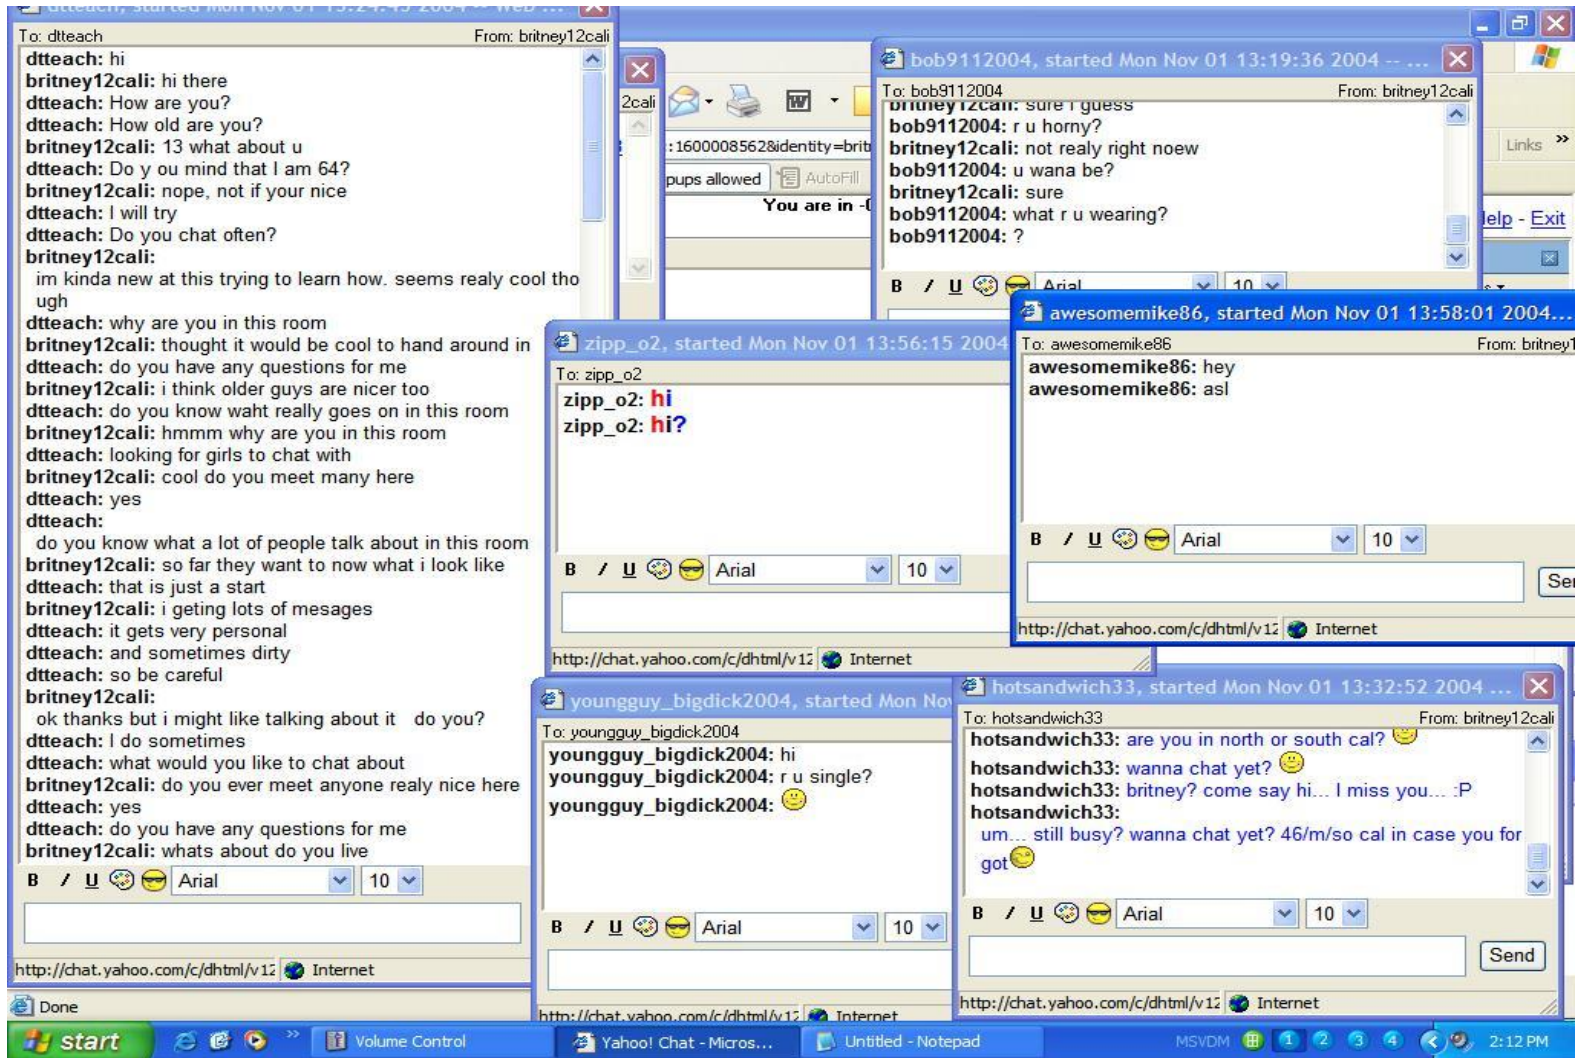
dtteach, started mon Nov 01 13:24:45 2004 -- Web ...

To: dtteach From: britney12cali
dtteach: hi
britney12cali: hi there
dtteach: How are you?
dtteach: How old are you?
britney12cali: 13 what about u
dtteach: Do y ou mind that I am 64?
britney12cali: nope, not if your nice
dtteach: I will try
dtteach: Do you chat often?
britney12cali: im kinda new at this trying to learn how. seems realy cool though
dtteach: why are you in this room
britney12cali: thought it would be cool to hand around in
dtteach: do you have any questions for me
britney12cali: i think older guys are nicer too
dtteach: do you know waht really goes on in this room
britney12cali: hmmm why are you in this room
dtteach: looking for girls to chat with
britney12cali: cool do you meet many here
dtteach: yes
dtteach: do you know what a lot of people talk about in this room
britney12cali: so far they want to now what i look like
dtteach: that is just a start
britney12cali: i geting lots of mesages
dtteach: it gets very personal
dtteach: and sometimes dirty
dtteach: so be careful
britney12cali: ok thanks but i might like talking about it do you?
dtteach: I do sometimes
dtteach: what would you like to chat about
britney12cali: do you ever meet anyone realy nice here
dtteach: yes
dtteach: do you have any questions for me
britney12cali: whats about do you live
B / U Arial 10
http://chat.yahoo.com/c/dhtml/v1 Internet
Done

2cali
:1600008562&identity=brit
pups allowed AutoFill
You are in -

bob9112004, started Mon Nov 01 13:19:36 2004 -- ...
To: bob9112004 From: britney12cali
britney12cali: sure i guess
bob9112004: r u horny?
britney12cali: not realy right noew
bob9112004: u wana be?
britney12cali: sure
bob9112004: what r u wearing?
bob9112004: ?
B / U Arial 10

Links »
Help - Exit

awesomemike86, started Mon Nov 01 13:58:01 2004...
To: awesomemike86 From: britney1
awesomemike86: hey
awesomemike86: asl
B / U Arial 10
Se
http://chat.yahoo.com/c/dhtml/v1 Internet

zipp_o2, started Mon Nov 01 13:56:15 2004
To: zipp_o2
zipp_o2: hi
zipp_o2: hi?
B / U Arial 10
http://chat.yahoo.com/c/dhtml/v1 Internet

youngguy_bigdick2004, started Mon No
To: youngguy_bigdick2004
youngguy_bigdick2004: hi
youngguy_bigdick2004: r u single?
youngguy_bigdick2004:
B / U Arial 10
http://chat.yahoo.com/c/dhtml/v1 Internet

hotsandwich33, started Mon Nov 01 13:32:52 2004 ...
To: hotsandwich33 From: britney12cali
hotsandwich33: are you in north or south cal?
hotsandwich33: wanna chat yet?
hotsandwich33: britney? come say hi... I miss you... :P
hotsandwich33: um... still busy? wanna chat yet? 46/m/so cal in case you forgot
B / U Arial 10
Send
http://chat.yahoo.com/c/dhtml/v1 Internet

start Volume Control Yahoo! Chat - Micros... Untitled - Notepad MSVDM 1 2 3 4 2:12 PM